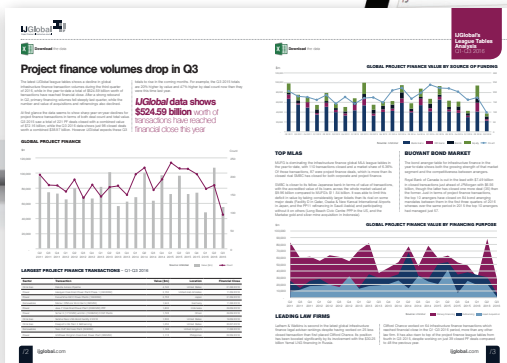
IJGlobal

Download this table

Project finance volumes drop in Q3

IJGlobal data shows $524.59 billion worth of transactions have reached financial close this year

GLOBAL PROJECT FINANCE

LARGEST PROJECT FINANCE TRANSACTIONS – Q1-Q3 2016

/2 ijglobal.com

IJGlobal League Tables Analysis Q1-Q3 2016

Download this table

GLOBAL PROJECT FINANCE VALUE BY SOURCE OF FUNDING

TOP MLAS

BUOYANT BOND MARKET

GLOBAL PROJECT FINANCE VALUE BY FINANCING PURPOSE

LEADING LAW FIRMS

ijglobal.com /3